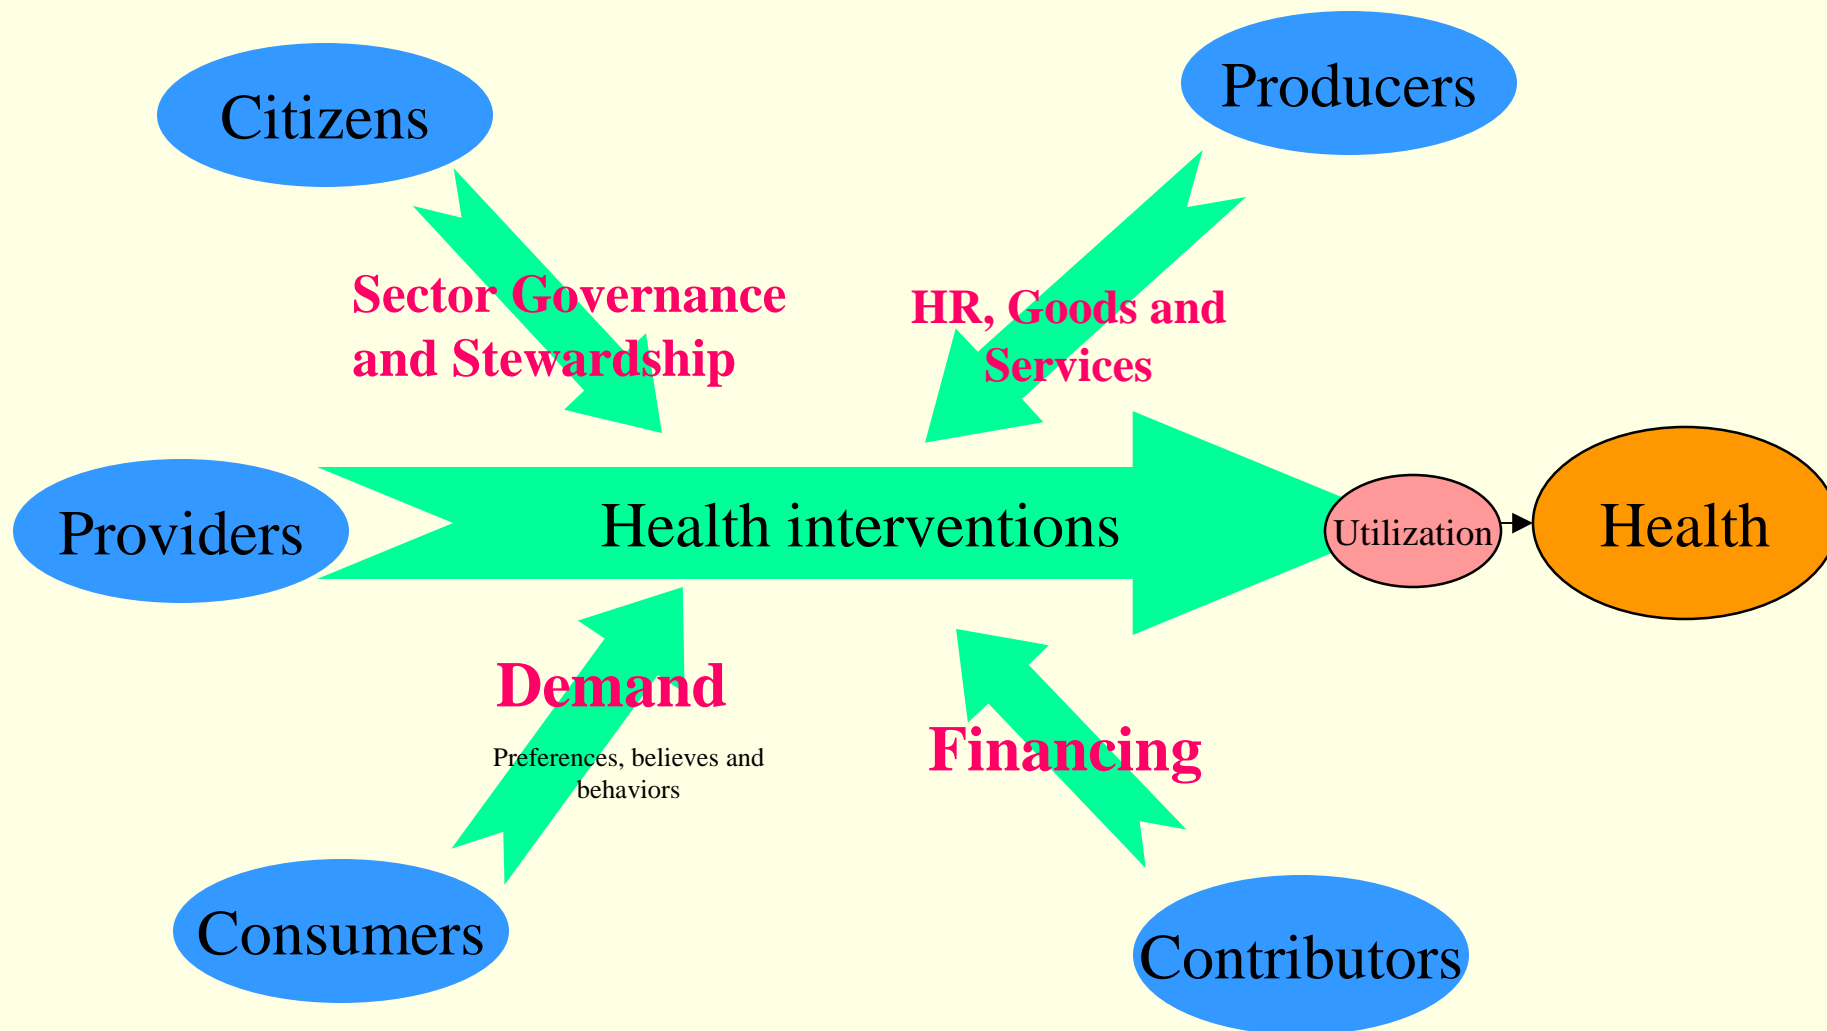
Citizens

Producers

Sector Governance and Stewardship

HR, Goods and Services

Providers

Health interventions

Utilization

Health

Demand

Preferences, believes and behaviors

Financing

Consumers

Contributors